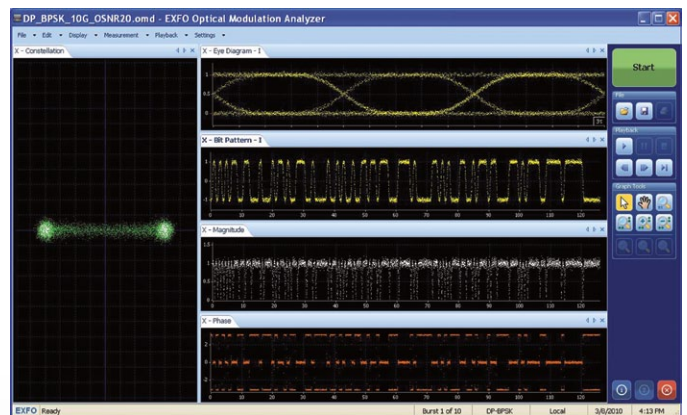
DP_BPSK_10G_OSNR20.omd - EXFO Optical Modulation Analyzer

File • Edit • Display • Measurement • Playback • Settings •

X - Constellation

X - Eye Diagram - I

X - Bit Pattern - I

0 10 20 30 40 50 60 70 80 90 100 110 120

X - Magnitude

0 10 20 30 40 50 60 70 80 90 100 110 120

X - Phase

0 10 20 30 40 50 60 70 80 90 100 110 120

Start

File

Playback

Graph Tools

EXFO Ready

Burst 1 of 10

DP-BPSK

Local

3/8/2010

4:13 PM